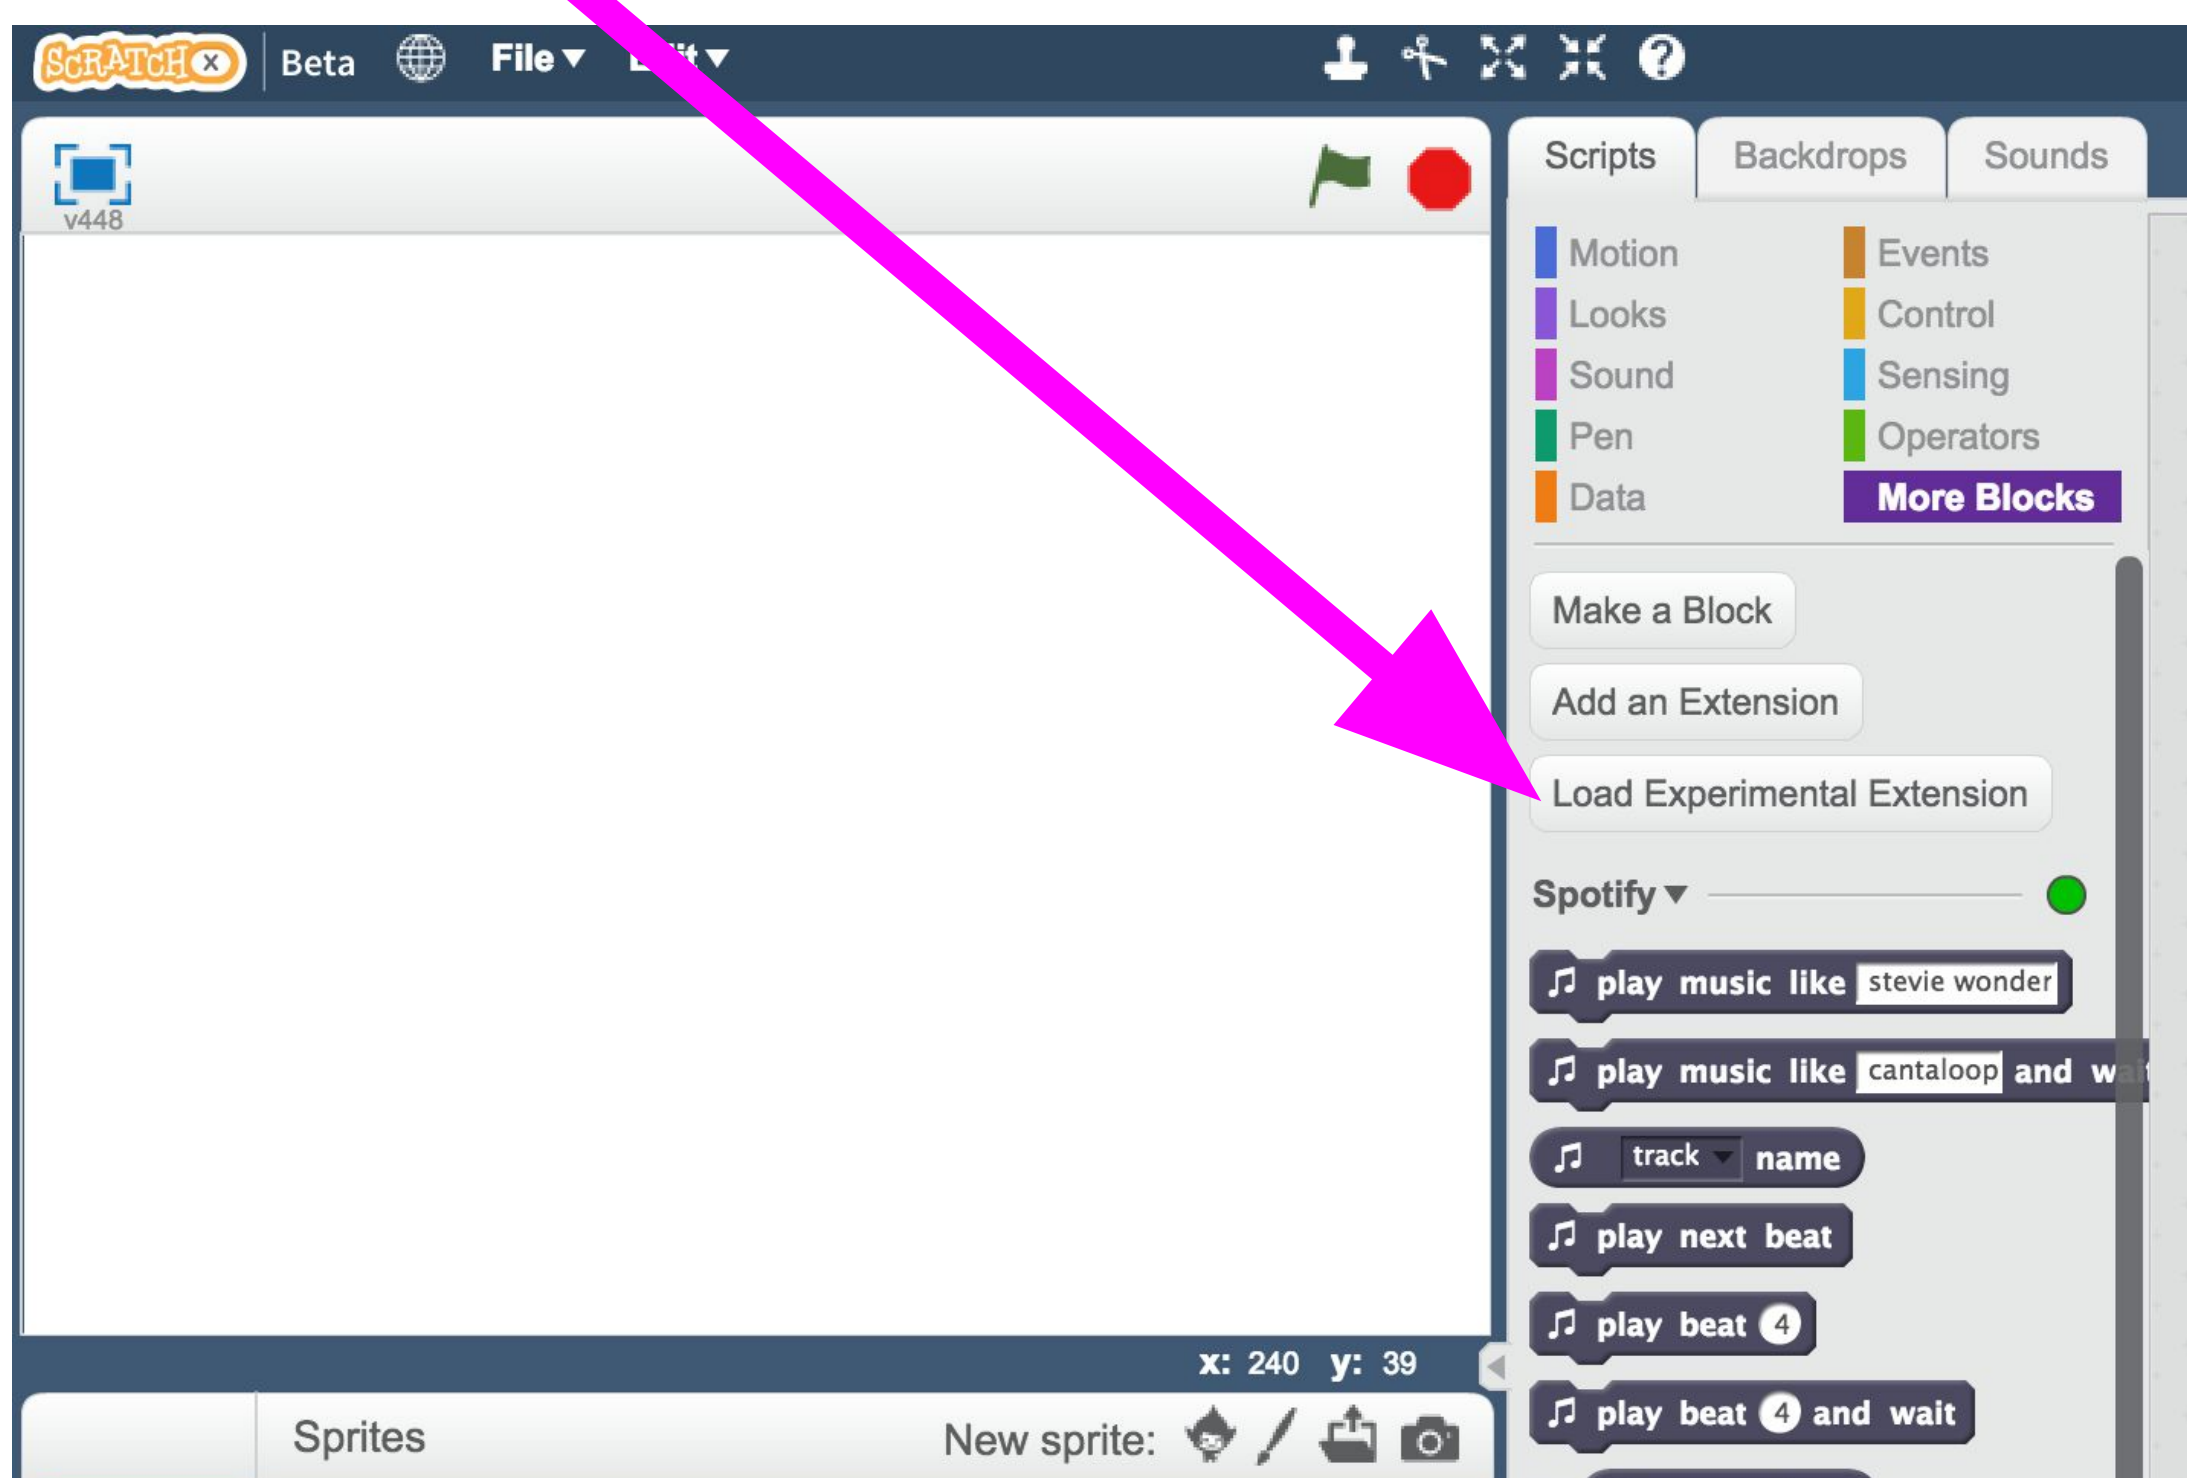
ScratchX Beta File ▾ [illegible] ▾

v448

Scripts Backdrops Sounds

Motion
Looks
Sound
Pen
Data

Events
Control
Sensing
Operators
More Blocks

Make a Block

Add an Extension

Load Experimental Extension

Spotify ▾

play music like stevie wonder

play music like cantaloop and w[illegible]

track name

play next beat

play beat 4

play beat 4 and wait

x: 240 y: 39

Sprites

New sprite: